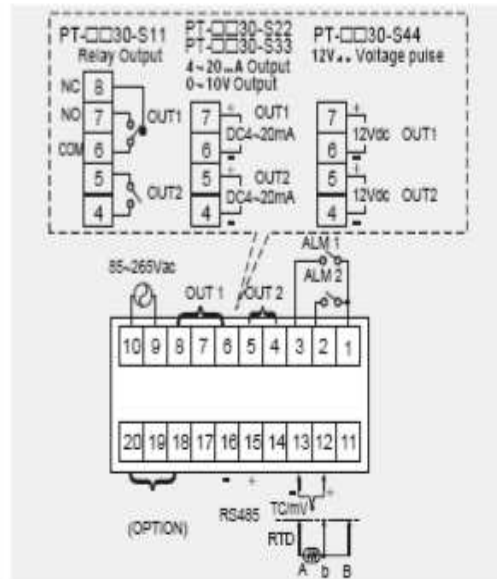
PT-□□30-S11
Relay Output

PT-□□30-S22
PT-□□30-S33
4~20mA Output
0~10V Output

PT-□□30-S44
12V Voltage pulse

NC 8
NO 7
COM 6
5
4
OUT1
OUT2

7 + OUT1
DC4~20mA
6 -
5 + OUT2
DC4~20mA
4 -

7 +
12Vdc OUT1
6 -
5 +
12Vdc OUT2
4 -

85~265Vac
OUT 1
OUT 2
ALM 1
ALM 2

| 10 | 9 | 8 | 7 | 6 | 5 | 4 | 3 | 2 | 1 |
|---|---|---|---|---|---|---|---|---|---|

| 20 | 19 | 18 | 17 | 16 | 15 | 14 | 13 | 12 | 11 |
|---|---|---|---|---|---|---|---|---|---|

(OPTION)
- +
RS485
- +
TC/mV
RTD
A b B